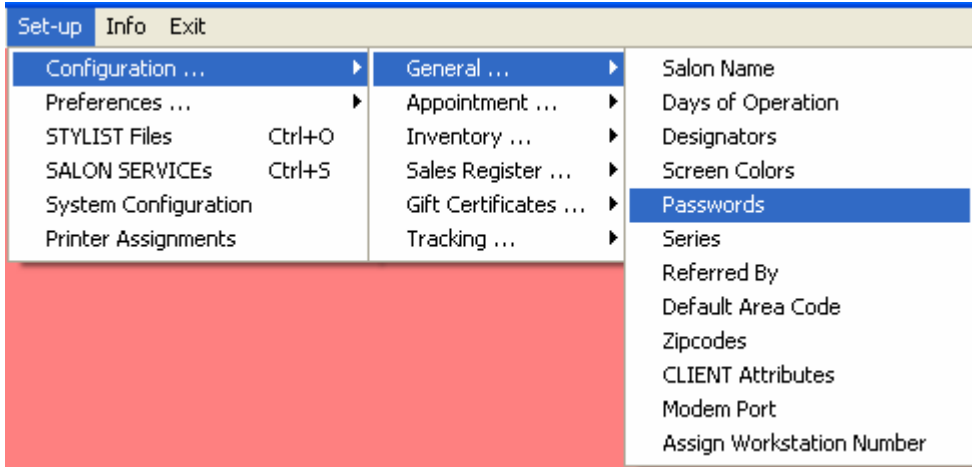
Set-up Info Exit

Configuration ...
Preferences ...
STYLIST Files Ctrl+O
SALON SERVICEs Ctrl+S
System Configuration
Printer Assignments

General ...
Appointment ...
Inventory ...
Sales Register ...
Gift Certificates ...
Tracking ...

Salon Name
Days of Operation
Designators
Screen Colors
Passwords
Series
Referred By
Default Area Code
Zipcodes
CLIENT Attributes
Modem Port
Assign Workstation Number